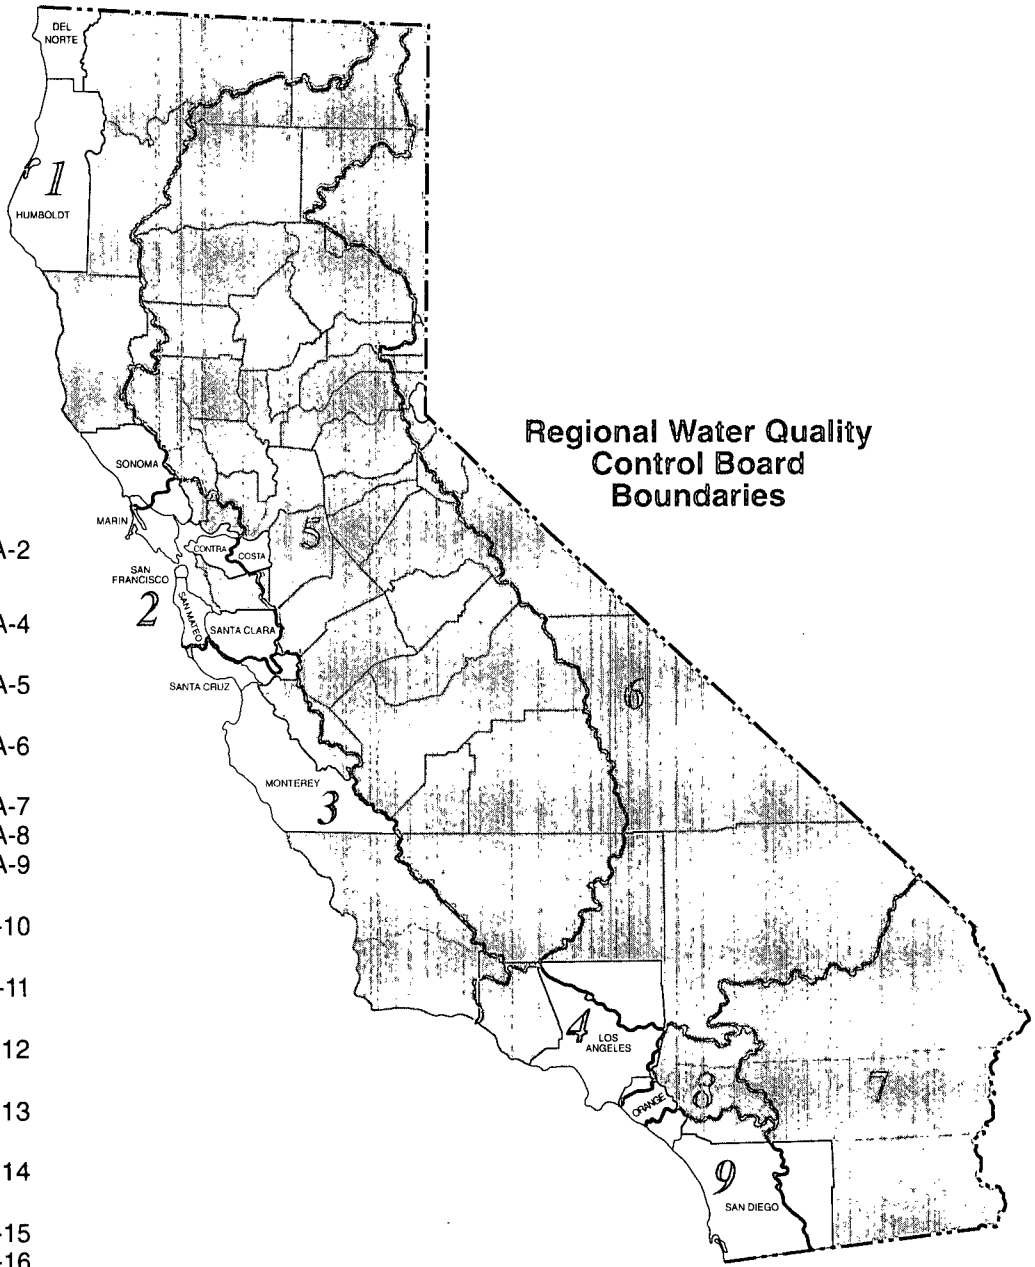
DEL NORTE

1

HUMBOLDT

Regional Water Quality Control Board Boundaries

SONOMA

MARIN

CONTRA COSTA

5

SAN FRANCISCO

2

SAN MATEO

SANTA CLARA

SANTA CRUZ

6

MONTEREY

3

4

LOS ANGELES

ORANGE

8

7

9

SAN DIEGO

A-2

A-4

A-5

A-6

A-7
A-8
A-9

-10

-11

12

13

14

-15
-16